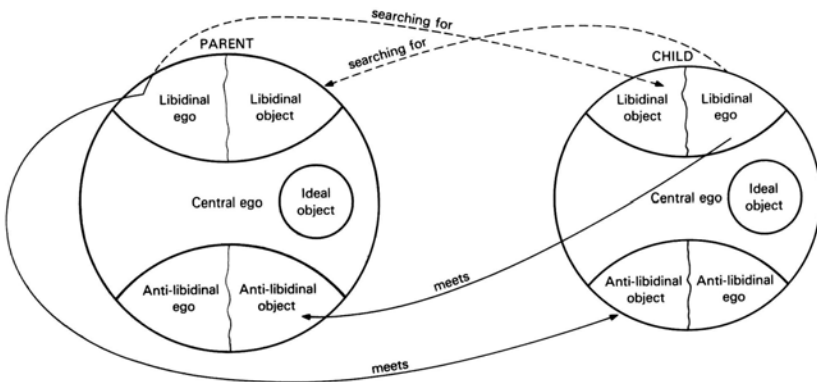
searching for
searching for
PARENT
CHILD
Libidinal ego
Libidinal object
Libidinal object
Libidinal ego
Central ego
Ideal object
Central ego
Ideal object
Anti-libidinal ego
Anti-libidinal object
meets
Anti-libidinal object
Anti-libidinal ego
meets